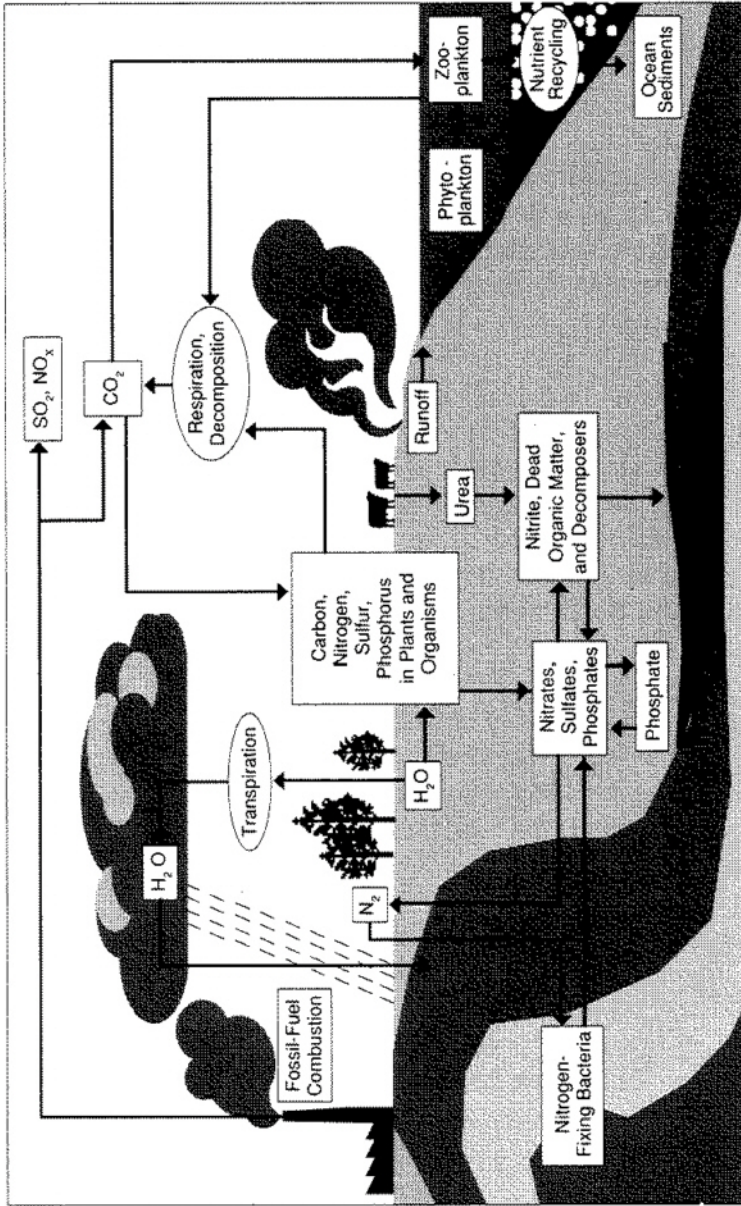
$SO_2$, $NO_x$

$CO_2$

Respiration, Decomposition

Zoo-plankton

Nutrient Recycling

Ocean Sediments

Phyto-plankton

Runoff

Urea

Nitrite, Dead Organic Matter, and Decomposers

Carbon, Nitrogen, Sulfur, Phosphorus in Plants and Organisms

Nitrates, Sulfates, Phosphates

Phosphate

Transpiration

$H_2O$

$H_2O$

$N_2$

Fossil-Fuel Combustion

Nitrogen-Fixing Bacteria